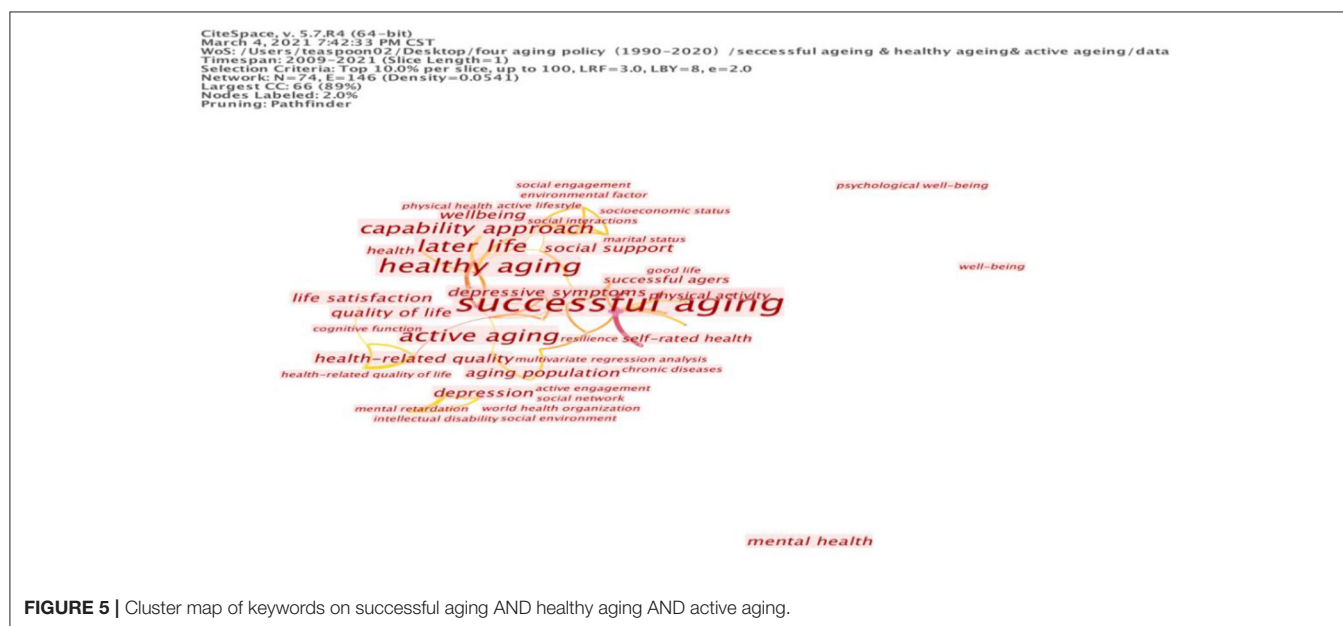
CiteSpace, v. 5.7.R4 (64-bit)
March 4, 2021 7:42:33 PM CST
WoS: /Users/teaspoon02/Desktop/four aging policy (1990-2020) /seccessful ageing & healthy ageing& active ageing/data
Timespan: 2009-2021 (Slice Length=1)
Selection Criteria: Top 10.0% per slice, up to 100, LRF=3.0, LBY=8, e=2.0
Network: N=74, E=146 (Density=0.0541)
Largest CC: 66 (89%)
Nodes Labeled: 2.0%
Pruning: Pathfinder

social engagement
environmental factor
psychological well-being
physical health active lifestyle
socioeconomic status
wellbeing
social interactions
capability approach
marital status
health
later life
social support
healthy aging
good life
well-being
successful agers
depressive symptoms
life satisfaction
successful aging
physical activity
quality of life
cognitive function
active aging
resilience
self-rated health
health-related quality
multivariate regression analysis
health-related quality of life
aging population
chronic diseases
depression
active engagement
social network
mental retardation
world health organization
intellectual disability
social environment

mental health

FIGURE 5 | Cluster map of keywords on successful aging AND healthy aging AND active aging.